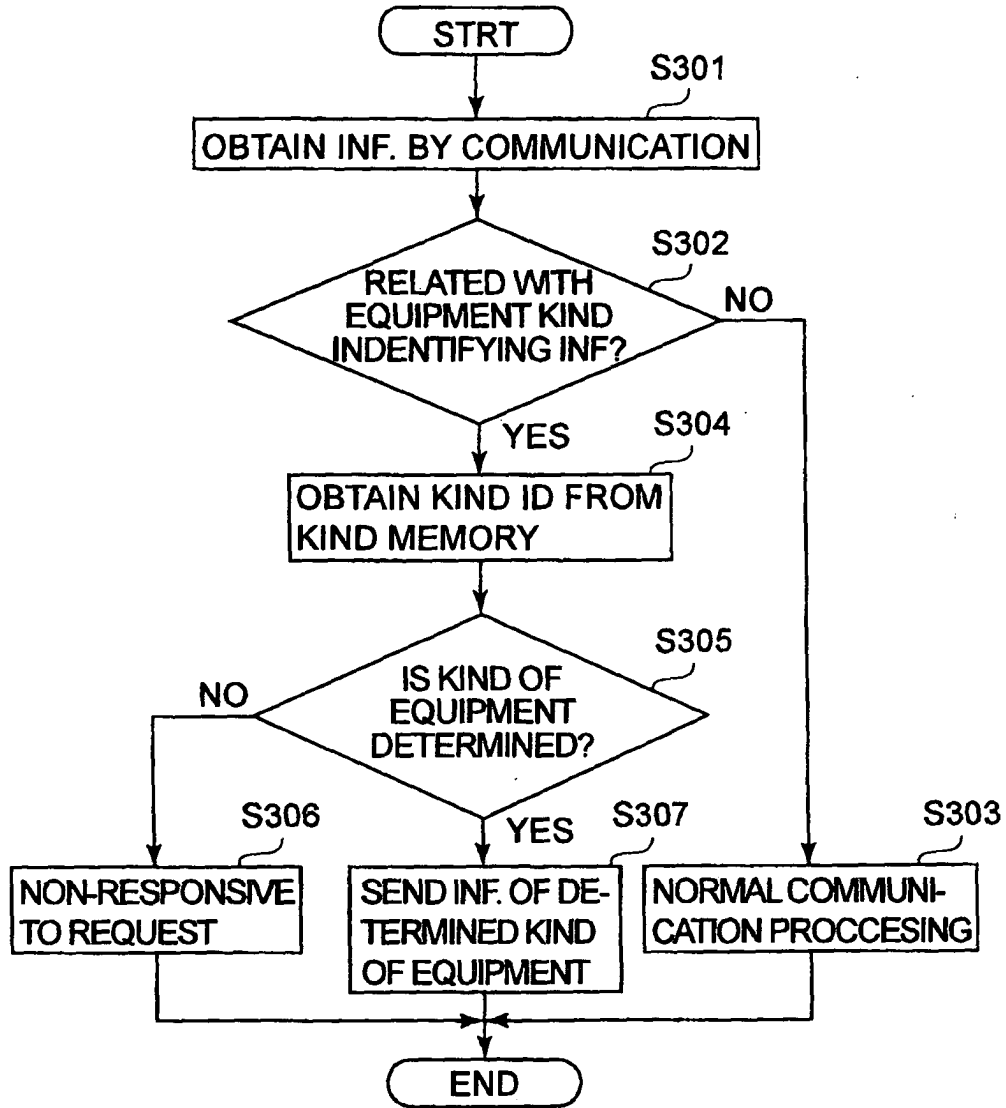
STRT

S301

OBTAIN INF. BY COMMUNICATION

S302

RELATED WITH EQUIPMENT KIND INDENTIFYING INF?

NO

YES

S304

OBTAIN KIND ID FROM KIND MEMORY

S305

IS KIND OF EQUIPMENT DETERMINED?

NO

YES

S306

NON-RESPONSIVE TO REQUEST

S307

SEND INF. OF DETERMINED KIND OF EQUIPMENT

S303

NORMAL COMMUNICATION PROCCESING

END